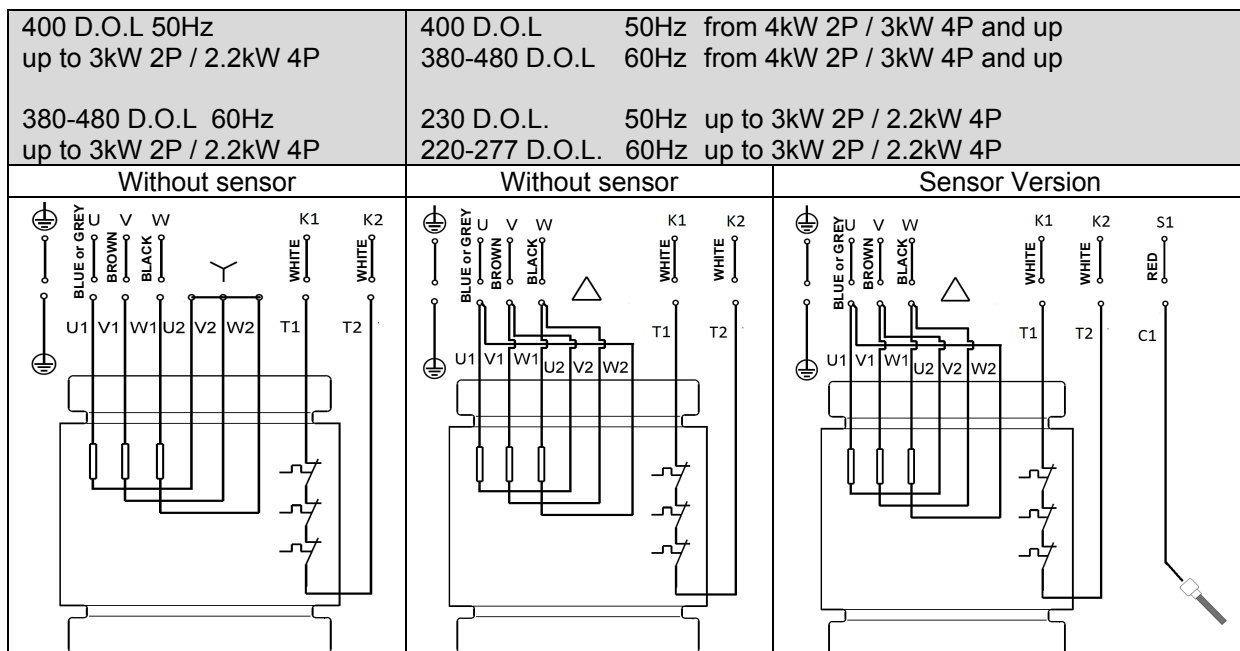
| 400 D.O.L 50Hz up to 3kW 2P / 2.2kW 4P<br><br>380-480 D.O.L 60Hz up to 3kW 2P / 2.2kW 4P | 400 D.O.L 50Hz from 4kW 2P / 3kW 4P and up<br>380-480 D.O.L 60Hz from 4kW 2P / 3kW 4P and up<br><br>230 D.O.L. 50Hz up to 3kW 2P / 2.2kW 4P<br>220-277 D.O.L. 60Hz up to 3kW 2P / 2.2kW 4P | |
|---|---|---|
| Without sensor | Without sensor | Sensor Version |

U V W K1 K2
BLUE or GREY BROWN BLACK WHITE WHITE
U1 V1 W1 U2 V2 W2 T1 T2

U V W K1 K2
BLUE or GREY BROWN BLACK WHITE WHITE
T1 T2
U1 V1 W1 U2 V2 W2

U V W K1 K2 S1
BLUE or GREY BROWN BLACK WHITE WHITE RED
T1 T2 C1
U1 V1 W1 U2 V2 W2